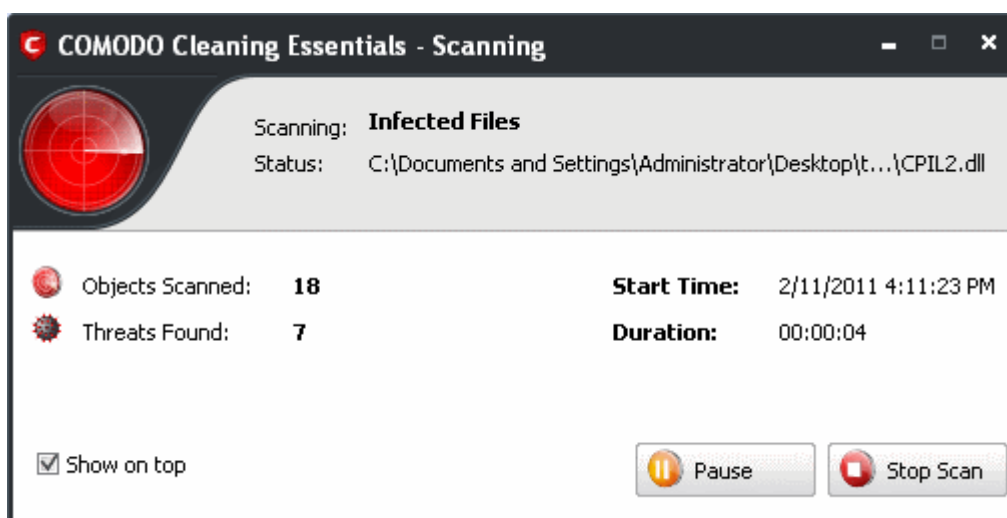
COMODO Cleaning Essentials - Scanning

Scanning: Infected Files
Status: C:\Documents and Settings\Administrator\Desktop\t...\CPIL2.dll

Objects Scanned: 18
Threats Found: 7

Start Time: 2/11/2011 4:11:23 PM
Duration: 00:00:04

☑ Show on top

Pause
Stop Scan